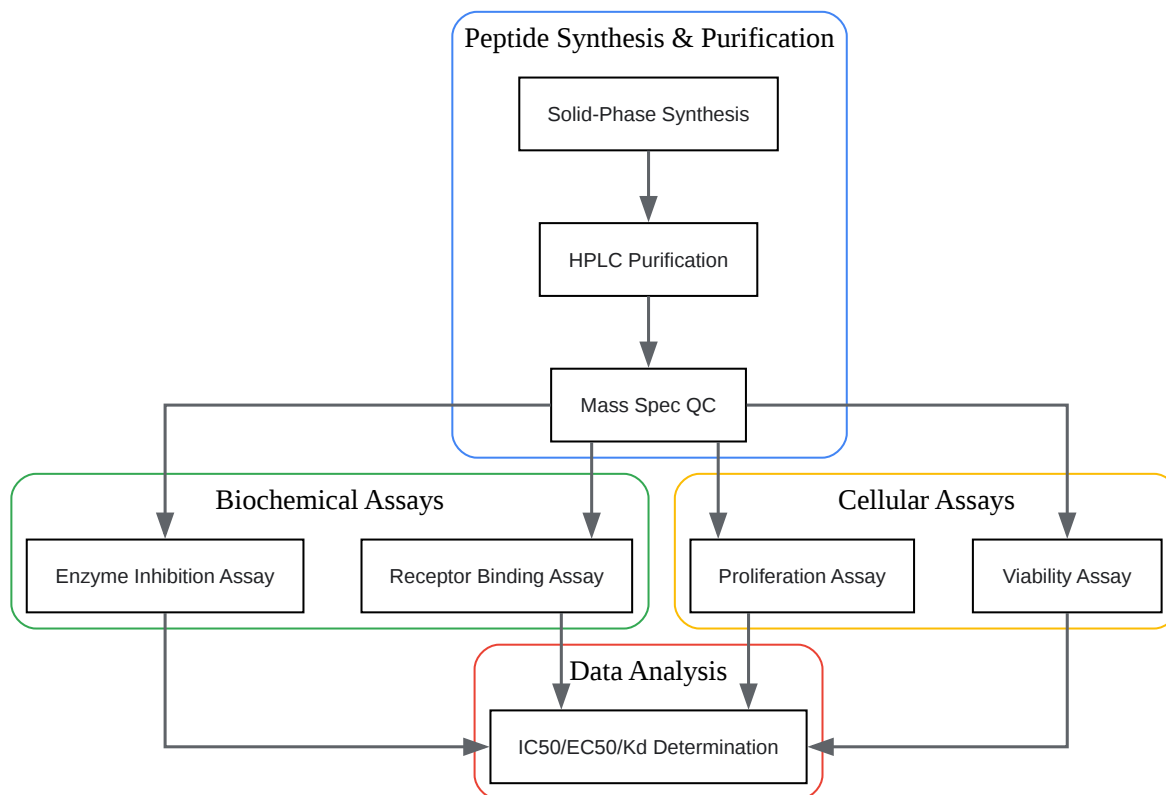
Peptide Synthesis & Purification

Solid-Phase Synthesis

HPLC Purification

Mass Spec QC

Biochemical Assays

Enzyme Inhibition Assay

Receptor Binding Assay

Cellular Assays

Proliferation Assay

Viability Assay

Data Analysis

IC50/EC50/Kd Determination